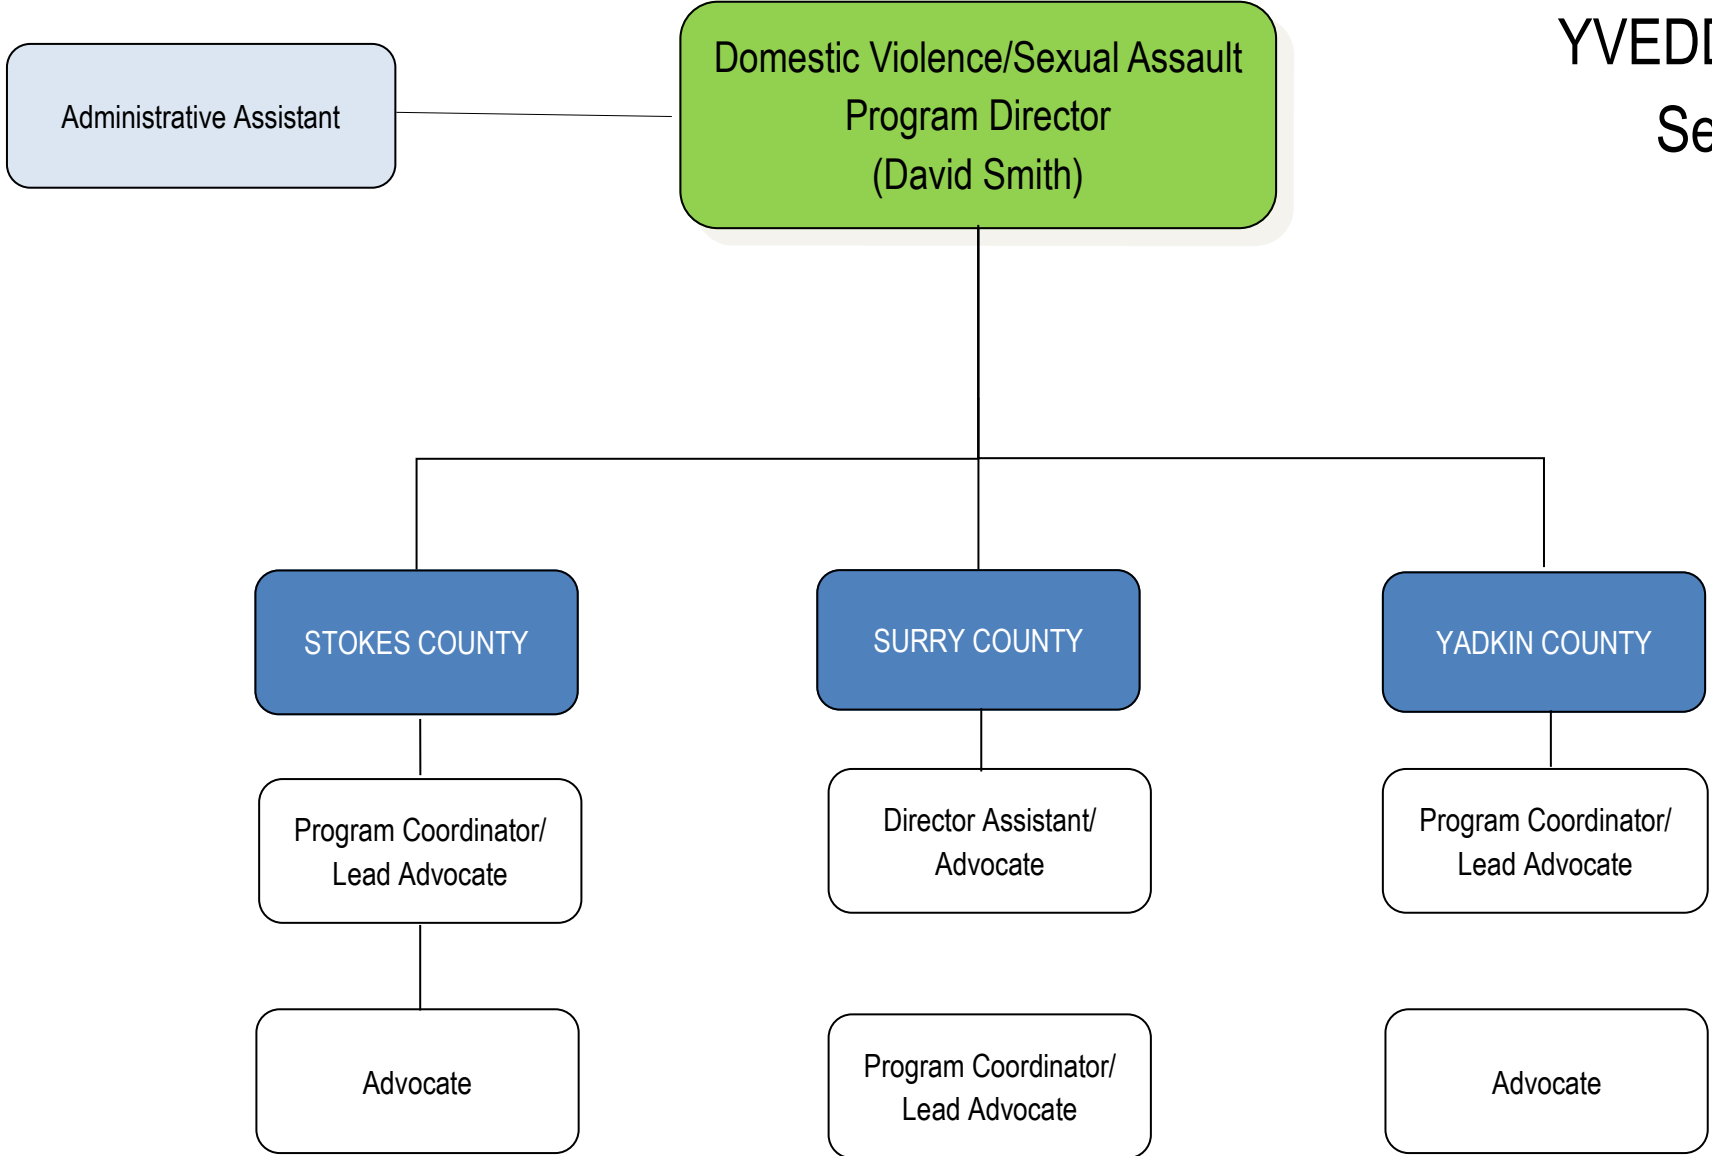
YVED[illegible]

Se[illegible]

Administrative Assistant

Domestic Violence/Sexual Assault Program Director (David Smith)

STOKES COUNTY

SURRY COUNTY

YADKIN COUNTY

Program Coordinator/ Lead Advocate

Director Assistant/ Advocate

Program Coordinator/ Lead Advocate

Advocate

Program Coordinator/ Lead Advocate

Advocate